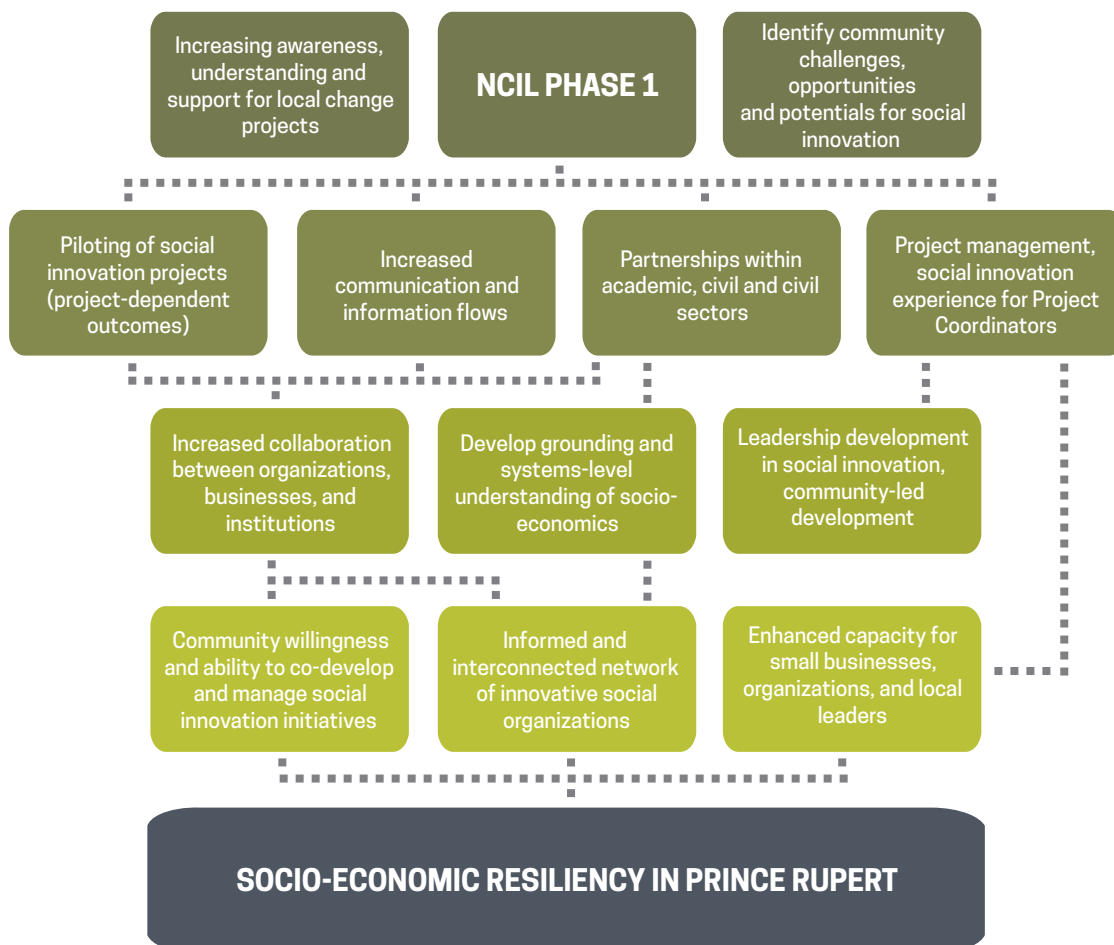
Increasing awareness, understanding and support for local change projects

NCIL PHASE 1

Identify community challenges, opportunities and potentials for social innovation

Piloting of social innovation projects (project-dependent outcomes)

Increased communication and information flows

Partnerships within academic, civil and civil sectors

Project management, social innovation experience for Project Coordinators

Increased collaboration between organizations, businesses, and institutions

Develop grounding and systems-level understanding of socio-economics

Leadership development in social innovation, community-led development

Community willingness and ability to co-develop and manage social innovation initiatives

Informed and interconnected network of innovative social organizations

Enhanced capacity for small businesses, organizations, and local leaders

SOCIO-ECONOMIC RESILIENCY IN PRINCE RUPERT